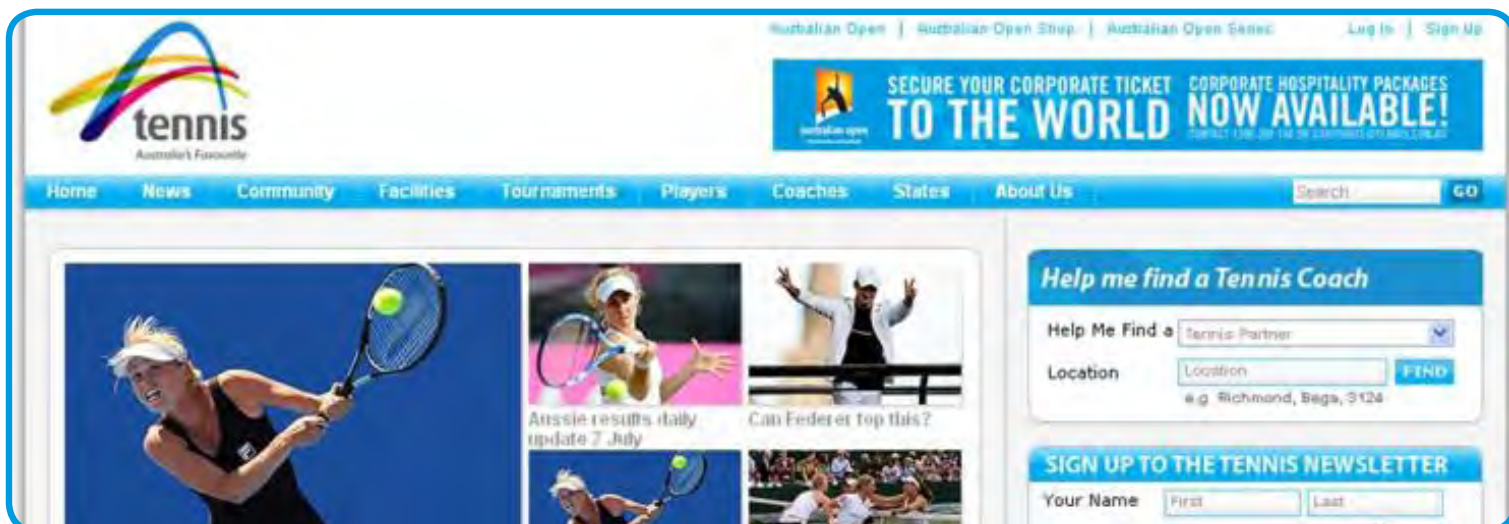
Australian Open | Australian Open Shop | Australian Open Series

Log In | Sign Up

tennis
Australia's Favourite

SECURE YOUR CORPORATE TICKET TO THE WORLD
CORPORATE HOSPITALITY PACKAGES NOW AVAILABLE!
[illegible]

Home News Community Facilities Tournaments Players Coaches States About Us

Search GO

Aussie results daily update 7 July

Can Federer top this?

Help me find a Tennis Coach

Help Me Find a Tennis Partner

Location Location FIND

e.g. Richmond, Bega, 3124

SIGN UP TO THE TENNIS NEWSLETTER

Your Name First Last